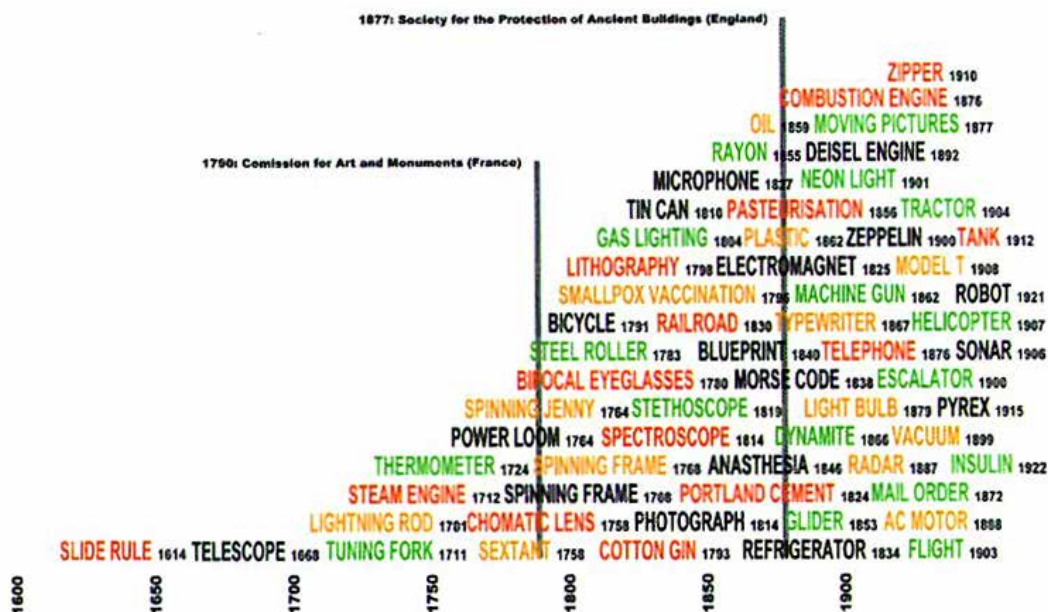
1877: Society for the Protection of Ancient Buildings (England)

1790: Comission for Art and Monuments (France)

ZIPPER 1910
COMBUSTION ENGINE 1876
OIL 1859 MOVING PICTURES 1877
RAYON 1855 DEISEL ENGINE 1892
MICROPHONE 1827 NEON LIGHT 1901
TIN CAN 1810 PASTEURISATION 1856 TRACTOR 1904
GAS LIGHTING 1804 PLASTIC 1862 ZEPPELIN 1900 TANK 1912
LITHOGRAPHY 1798 ELECTROMAGNET 1825 MODEL T 1908
SMALLPOX VACCINATION 1796 MACHINE GUN 1862 ROBOT 1921
BICYCLE 1791 RAILROAD 1830 TYPEWRITER 1867 HELICOPTER 1907
STEEL ROLLER 1783 BLUEPRINT 1840 TELEPHONE 1876 SONAR 1906
BIFOCAL EYEGLASSES 1780 MORSE CODE 1838 ESCALATOR 1900
SPINNING JENNY 1764 STETHOSCOPE 1819 LIGHT BULB 1879 PYREX 1915
POWER LOOM 1764 SPECTROSCOPE 1814 DYNAMITE 1866 VACUUM 1899
THERMOMETER 1724 SPINNING FRAME 1768 ANASTHESIA 1846 RADAR 1887 INSULIN 1922
STEAM ENGINE 1712 SPINNING FRAME 1768 PORTLAND CEMENT 1824 MAIL ORDER 1872
LIGHTNING ROD 1701 CHOMATIC LENS 1758 PHOTOGRAPH 1814 GLIDER 1853 AC MOTOR 1888
SLIDE RULE 1614 TELESCOPE 1668 TUNING FORK 1711 SEXTANT 1758 COTTON GIN 1793 REFRIGERATOR 1834 FLIGHT 1903

1600 1650 1700 1750 1800 1850 1900